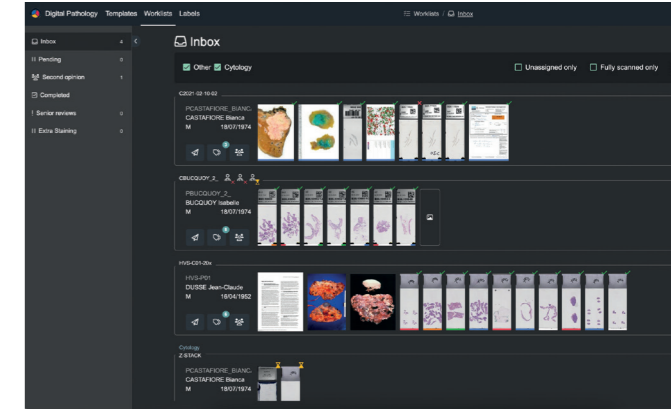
Digital Pathology Templates Worklists Labels

Worklists / Inbox

Inbox 4
Pending 0
Second opinion 1
Completed
Senior reviews 0
Extra Staining 0

Inbox

Other Cytology

Unassigned only

Fully scanned only

C2021-02-10-02
PCASTAFIORE_BIANC
CASTAFIORE Bianca
M 18/07/1974

CBUCQUOY_2_
PBUCQUOY_2_
BUCQUOY Isabelle
M 18/07/1974

HVS-C01-20x
HVS-P01
DUSSE Jean-Claude
M 18/04/1952

Cytology
Z-STACK
PCASTAFIORE_BIANC
CASTAFIORE Bianca
M 18/07/1974